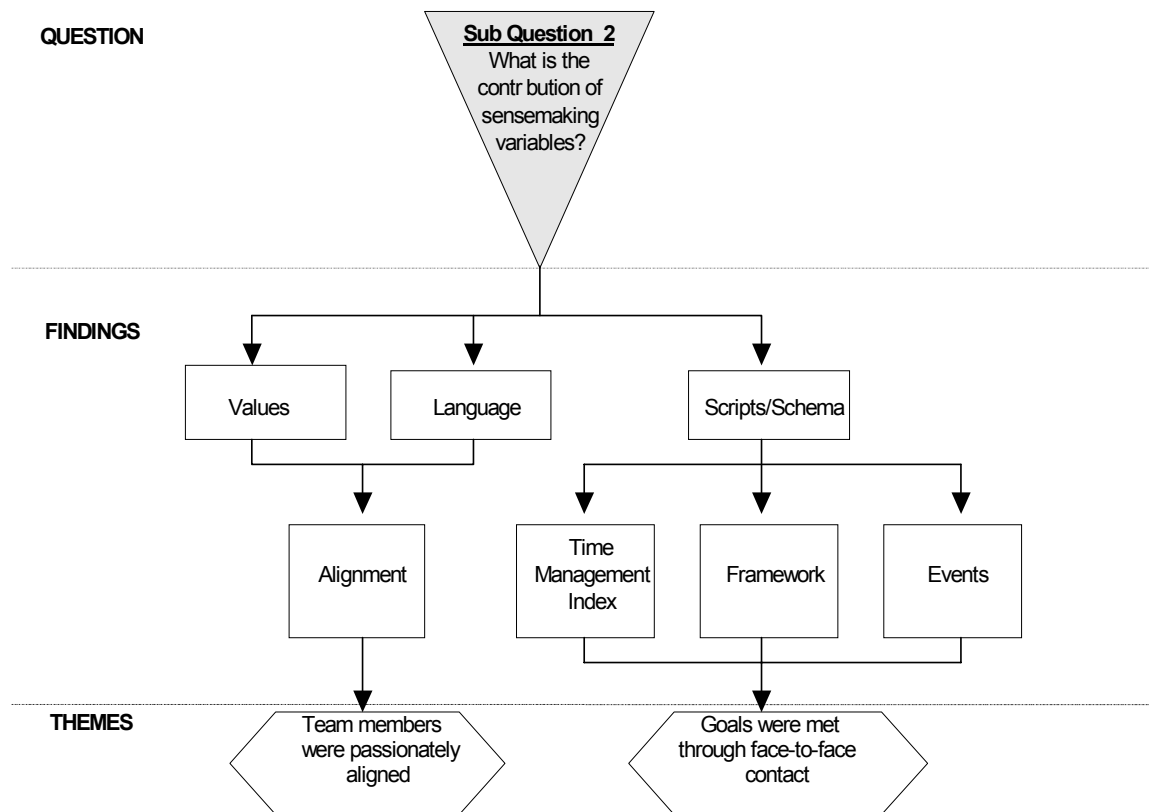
QUESTION

Sub Question 2
What is the contr bution of sensemaking variables?

FINDINGS

Values

Language

Scripts/Schema

Alignment

Time Management Index

Framework

Events

THEMES

Team members were passionately aligned

Goals were met through face-to-face contact